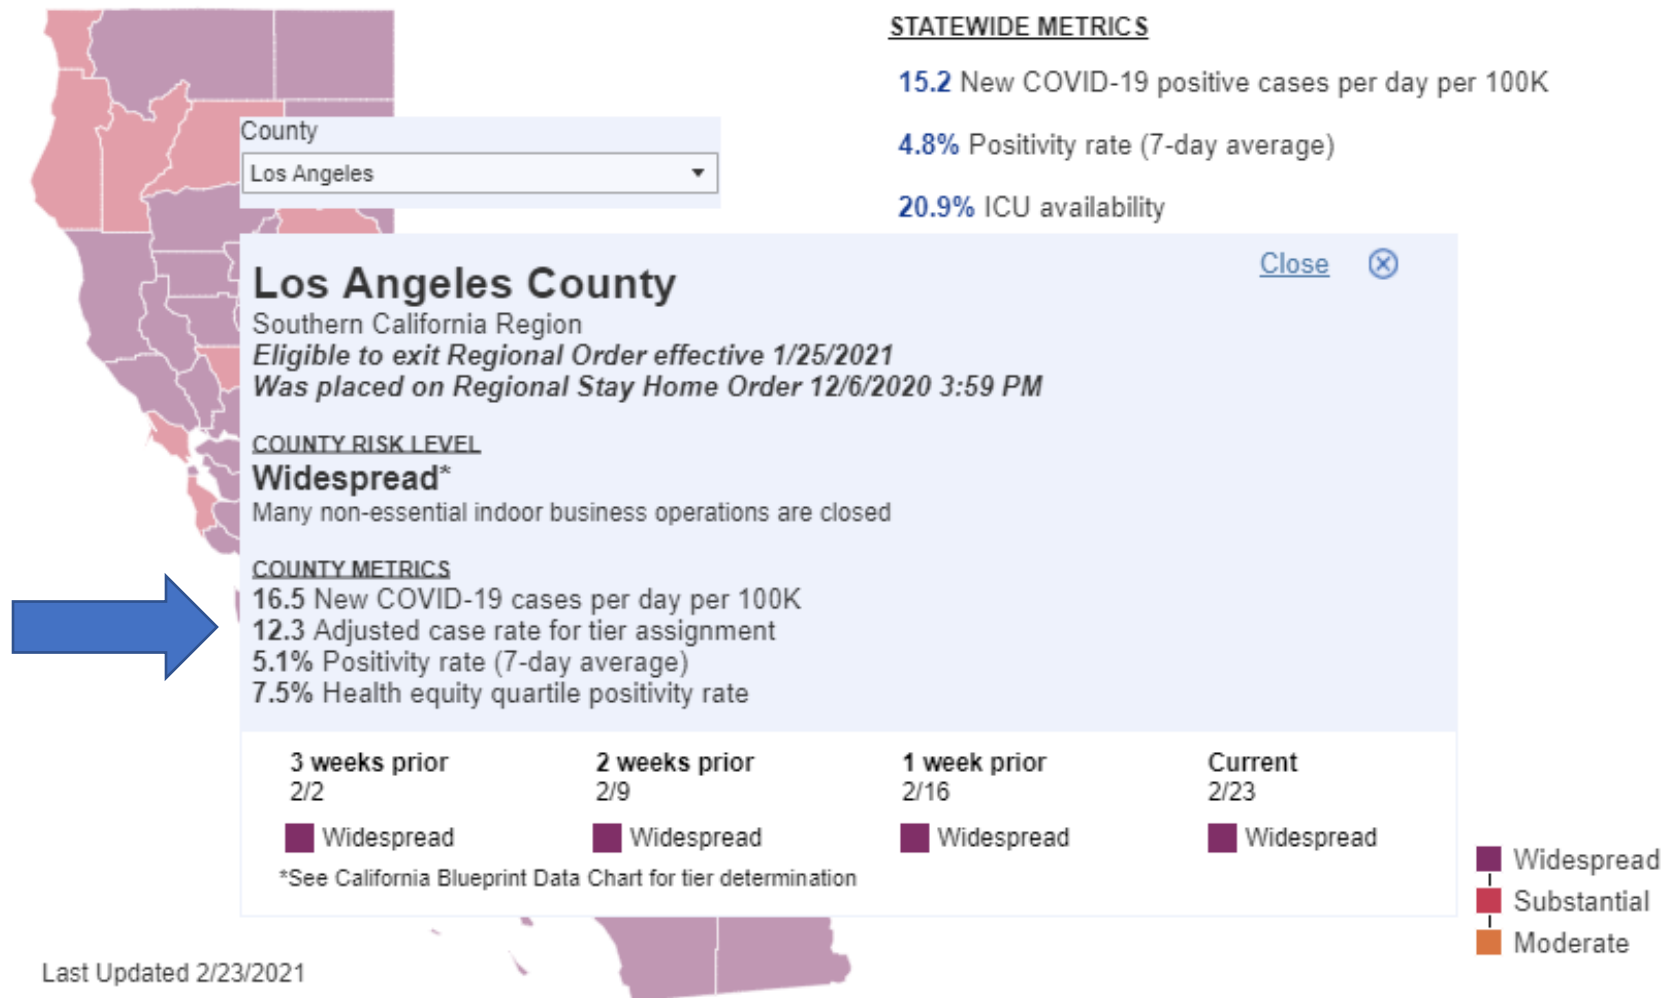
County
Los Angeles

STATEWIDE METRICS

15.2 New COVID-19 positive cases per day per 100K

4.8% Positivity rate (7-day average)

20.9% ICU availability

Close ⊗

Los Angeles County
Southern California Region
*Eligible to exit Regional Order effective 1/25/2021*
*Was placed on Regional Stay Home Order 12/6/2020 3:59 PM*

COUNTY RISK LEVEL
Widespread*
Many non-essential indoor business operations are closed

COUNTY METRICS
16.5 New COVID-19 cases per day per 100K
12.3 Adjusted case rate for tier assignment
5.1% Positivity rate (7-day average)
7.5% Health equity quartile positivity rate

| 3 weeks prior | 2 weeks prior | 1 week prior | Current |
|---|---|---|---|
| 2/2 | 2/9 | 2/16 | 2/23 |
| Widespread | Widespread | Widespread | Widespread |

*See California Blueprint Data Chart for tier determination

Widespread
Substantial
Moderate

Last Updated 2/23/2021